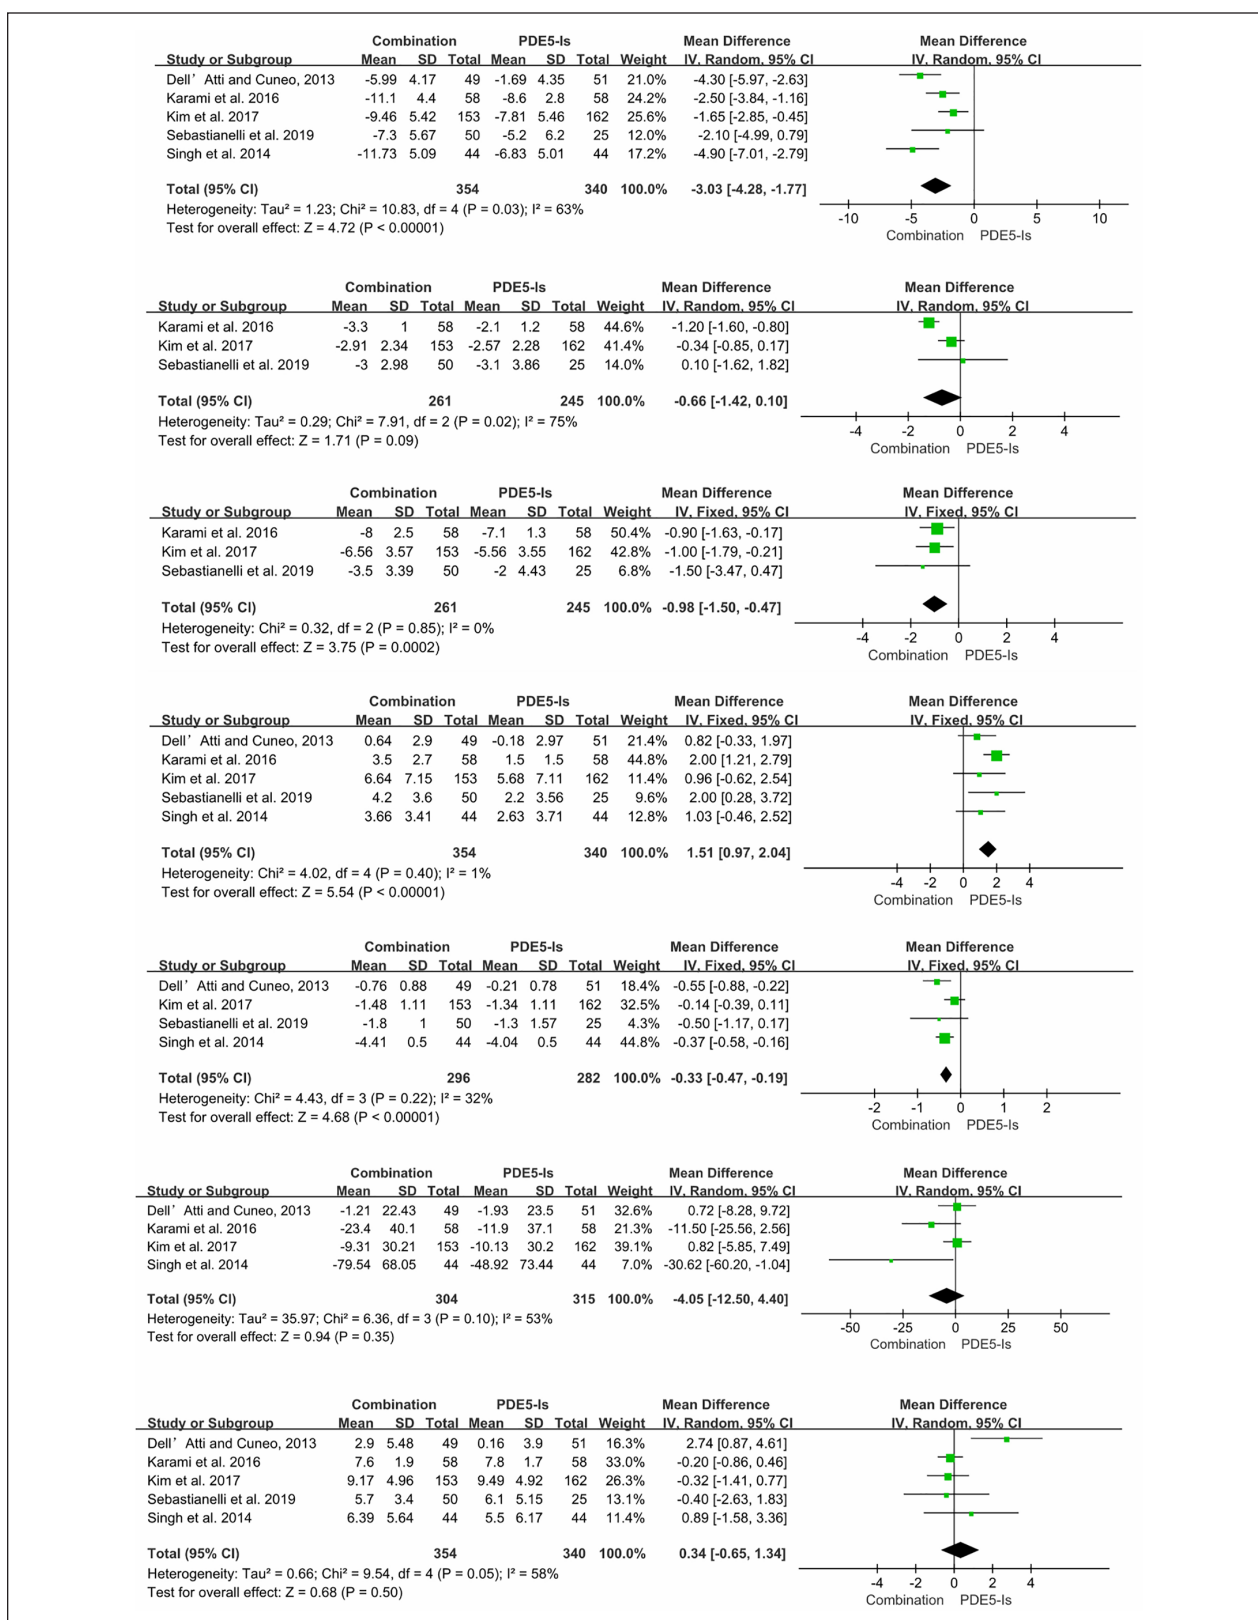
| Study or Subgroup | Combination Mean | SD | Total | PDE5-Is Mean | SD | Total | Weight | Mean Difference IV, Random, 95% CI |
|---|---|---|---|---|---|---|---|---|
| Dell' Atti and Cuneo, 2013 | -5.99 | 4.17 | 49 | -1.69 | 4.35 | 51 | 21.0% | -4.30 [-5.97, -2.63] |
| Karami et al. 2016 | -11.1 | 4.4 | 58 | -8.6 | 2.8 | 58 | 24.2% | -2.50 [-3.84, -1.16] |
| Kim et al. 2017 | -9.46 | 5.42 | 153 | -7.81 | 5.46 | 162 | 25.6% | -1.65 [-2.85, -0.45] |
| Sebastianelli et al. 2019 | -7.3 | 5.67 | 50 | -5.2 | 6.2 | 25 | 12.0% | -2.10 [-4.99, 0.79] |
| Singh et al. 2014 | -11.73 | 5.09 | 44 | -6.83 | 5.01 | 44 | 17.2% | -4.90 [-7.01, -2.79] |
| Total (95% CI) | | | 354 | | | 340 | 100.0% | -3.03 [-4.28, -1.77] |

Heterogeneity: Tau² = 1.23; Chi² = 10.83, df = 4 (P = 0.03); I² = 63%
Test for overall effect: Z = 4.72 (P < 0.00001)

Mean Difference IV, Random, 95% CI
-10 -5 0 5 10
Combination PDE5-Is

| Study or Subgroup | Combination Mean | SD | Total | PDE5-Is Mean | SD | Total | Weight | Mean Difference IV, Random, 95% CI |
|---|---|---|---|---|---|---|---|---|
| Karami et al. 2016 | -3.3 | 1 | 58 | -2.1 | 1.2 | 58 | 44.6% | -1.20 [-1.60, -0.80] |
| Kim et al. 2017 | -2.91 | 2.34 | 153 | -2.57 | 2.28 | 162 | 41.4% | -0.34 [-0.85, 0.17] |
| Sebastianelli et al. 2019 | -3 | 2.98 | 50 | -3.1 | 3.86 | 25 | 14.0% | 0.10 [-1.62, 1.82] |
| Total (95% CI) | | | 261 | | | 245 | 100.0% | -0.66 [-1.42, 0.10] |

Heterogeneity: Tau² = 0.29; Chi² = 7.91, df = 2 (P = 0.02); I² = 75%
Test for overall effect: Z = 1.71 (P = 0.09)

Mean Difference IV, Random, 95% CI
-4 -2 0 2 4
Combination PDE5-Is

| Study or Subgroup | Combination Mean | SD | Total | PDE5-Is Mean | SD | Total | Weight | Mean Difference IV, Fixed, 95% CI |
|---|---|---|---|---|---|---|---|---|
| Karami et al. 2016 | -8 | 2.5 | 58 | -7.1 | 1.3 | 58 | 50.4% | -0.90 [-1.63, -0.17] |
| Kim et al. 2017 | -6.56 | 3.57 | 153 | -5.56 | 3.55 | 162 | 42.8% | -1.00 [-1.79, -0.21] |
| Sebastianelli et al. 2019 | -3.5 | 3.39 | 50 | -2 | 4.43 | 25 | 6.8% | -1.50 [-3.47, 0.47] |
| Total (95% CI) | | | 261 | | | 245 | 100.0% | -0.98 [-1.50, -0.47] |

Heterogeneity: Chi² = 0.32, df = 2 (P = 0.85); I² = 0%
Test for overall effect: Z = 3.75 (P = 0.0002)

Mean Difference IV, Fixed, 95% CI
-4 -2 0 2 4
Combination PDE5-Is

| Study or Subgroup | Combination Mean | SD | Total | PDE5-Is Mean | SD | Total | Weight | Mean Difference IV, Fixed, 95% CI |
|---|---|---|---|---|---|---|---|---|
| Dell' Atti and Cuneo, 2013 | 0.64 | 2.9 | 49 | -0.18 | 2.97 | 51 | 21.4% | 0.82 [-0.33, 1.97] |
| Karami et al. 2016 | 3.5 | 2.7 | 58 | 1.5 | 1.5 | 58 | 44.8% | 2.00 [1.21, 2.79] |
| Kim et al. 2017 | 6.64 | 7.15 | 153 | 5.68 | 7.11 | 162 | 11.4% | 0.96 [-0.62, 2.54] |
| Sebastianelli et al. 2019 | 4.2 | 3.6 | 50 | 2.2 | 3.56 | 25 | 9.6% | 2.00 [0.28, 3.72] |
| Singh et al. 2014 | 3.66 | 3.41 | 44 | 2.63 | 3.71 | 44 | 12.8% | 1.03 [-0.46, 2.52] |
| Total (95% CI) | | | 354 | | | 340 | 100.0% | 1.51 [0.97, 2.04] |

Heterogeneity: Chi² = 4.02, df = 4 (P = 0.40); I² = 1%
Test for overall effect: Z = 5.54 (P < 0.00001)

Mean Difference IV, Fixed, 95% CI
-4 -2 0 2 4
Combination PDE5-Is

| Study or Subgroup | Combination Mean | SD | Total | PDE5-Is Mean | SD | Total | Weight | Mean Difference IV, Fixed, 95% CI |
|---|---|---|---|---|---|---|---|---|
| Dell' Atti and Cuneo, 2013 | -0.76 | 0.88 | 49 | -0.21 | 0.78 | 51 | 18.4% | -0.55 [-0.88, -0.22] |
| Kim et al. 2017 | -1.48 | 1.11 | 153 | -1.34 | 1.11 | 162 | 32.5% | -0.14 [-0.39, 0.11] |
| Sebastianelli et al. 2019 | -1.8 | 1 | 50 | -1.3 | 1.57 | 25 | 4.3% | -0.50 [-1.17, 0.17] |
| Singh et al. 2014 | -4.41 | 0.5 | 44 | -4.04 | 0.5 | 44 | 44.8% | -0.37 [-0.58, -0.16] |
| Total (95% CI) | | | 296 | | | 282 | 100.0% | -0.33 [-0.47, -0.19] |

Heterogeneity: Chi² = 4.43, df = 3 (P = 0.22); I² = 32%
Test for overall effect: Z = 4.68 (P < 0.00001)

Mean Difference IV, Fixed, 95% CI
-2 -1 0 1 2
Combination PDE5-Is

| Study or Subgroup | Combination Mean | SD | Total | PDE5-Is Mean | SD | Total | Weight | Mean Difference IV, Random, 95% CI |
|---|---|---|---|---|---|---|---|---|
| Dell' Atti and Cuneo, 2013 | -1.21 | 22.43 | 49 | -1.93 | 23.5 | 51 | 32.6% | 0.72 [-8.28, 9.72] |
| Karami et al. 2016 | -23.4 | 40.1 | 58 | -11.9 | 37.1 | 58 | 21.3% | -11.50 [-25.56, 2.56] |
| Kim et al. 2017 | -9.31 | 30.21 | 153 | -10.13 | 30.2 | 162 | 39.1% | 0.82 [-5.85, 7.49] |
| Singh et al. 2014 | -79.54 | 68.05 | 44 | -48.92 | 73.44 | 44 | 7.0% | -30.62 [-60.20, -1.04] |
| Total (95% CI) | | | 304 | | | 315 | 100.0% | -4.05 [-12.50, 4.40] |

Heterogeneity: Tau² = 35.97; Chi² = 6.36, df = 3 (P = 0.10); I² = 53%
Test for overall effect: Z = 0.94 (P = 0.35)

Mean Difference IV, Random, 95% CI
-50 -25 0 25 50
Combination PDE5-Is

| Study or Subgroup | Combination Mean | SD | Total | PDE5-Is Mean | SD | Total | Weight | Mean Difference IV, Random, 95% CI |
|---|---|---|---|---|---|---|---|---|
| Dell' Atti and Cuneo, 2013 | 2.9 | 5.48 | 49 | 0.16 | 3.9 | 51 | 16.3% | 2.74 [0.87, 4.61] |
| Karami et al. 2016 | 7.6 | 1.9 | 58 | 7.8 | 1.7 | 58 | 33.0% | -0.20 [-0.86, 0.46] |
| Kim et al. 2017 | 9.17 | 4.96 | 153 | 9.49 | 4.92 | 162 | 26.3% | -0.32 [-1.41, 0.77] |
| Sebastianelli et al. 2019 | 5.7 | 3.4 | 50 | 6.1 | 5.15 | 25 | 13.1% | -0.40 [-2.63, 1.83] |
| Singh et al. 2014 | 6.39 | 5.64 | 44 | 5.5 | 6.17 | 44 | 11.4% | 0.89 [-1.58, 3.36] |
| Total (95% CI) | | | 354 | | | 340 | 100.0% | 0.34 [-0.65, 1.34] |

Heterogeneity: Tau² = 0.66; Chi² = 9.54, df = 4 (P = 0.05); I² = 58%
Test for overall effect: Z = 0.68 (P = 0.50)

Mean Difference IV, Random, 95% CI
-4 -2 0 2 4
Combination PDE5-Is